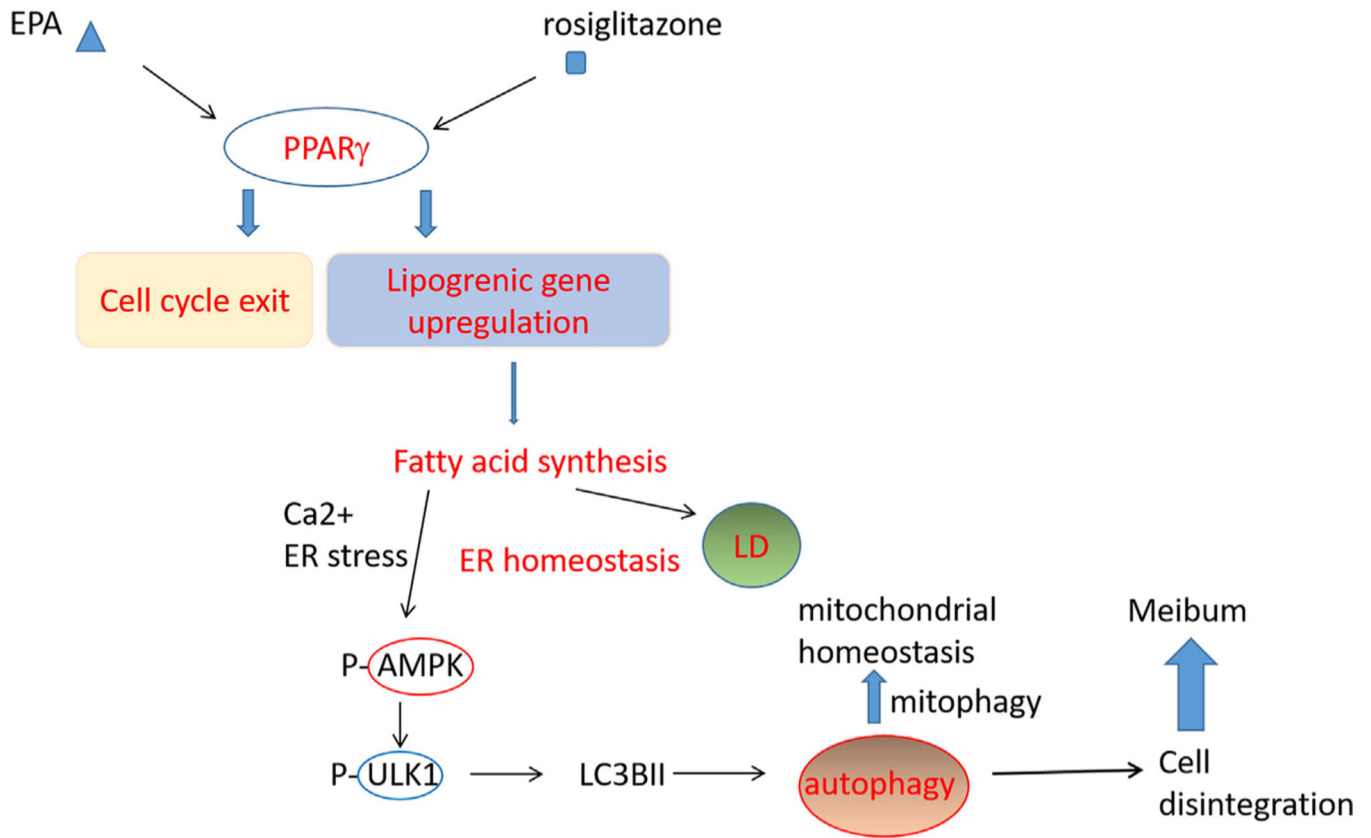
EPA

rosiglitazone

PPARγ

Cell cycle exit

Lipogrenic gene upregulation

Fatty acid synthesis

Ca2+
ER stress

ER homeostasis

LD

mitochondrial homeostasis

mitophagy

Meibum

P-AMPK

P-ULK1

LC3BII

autophagy

Cell disintegration